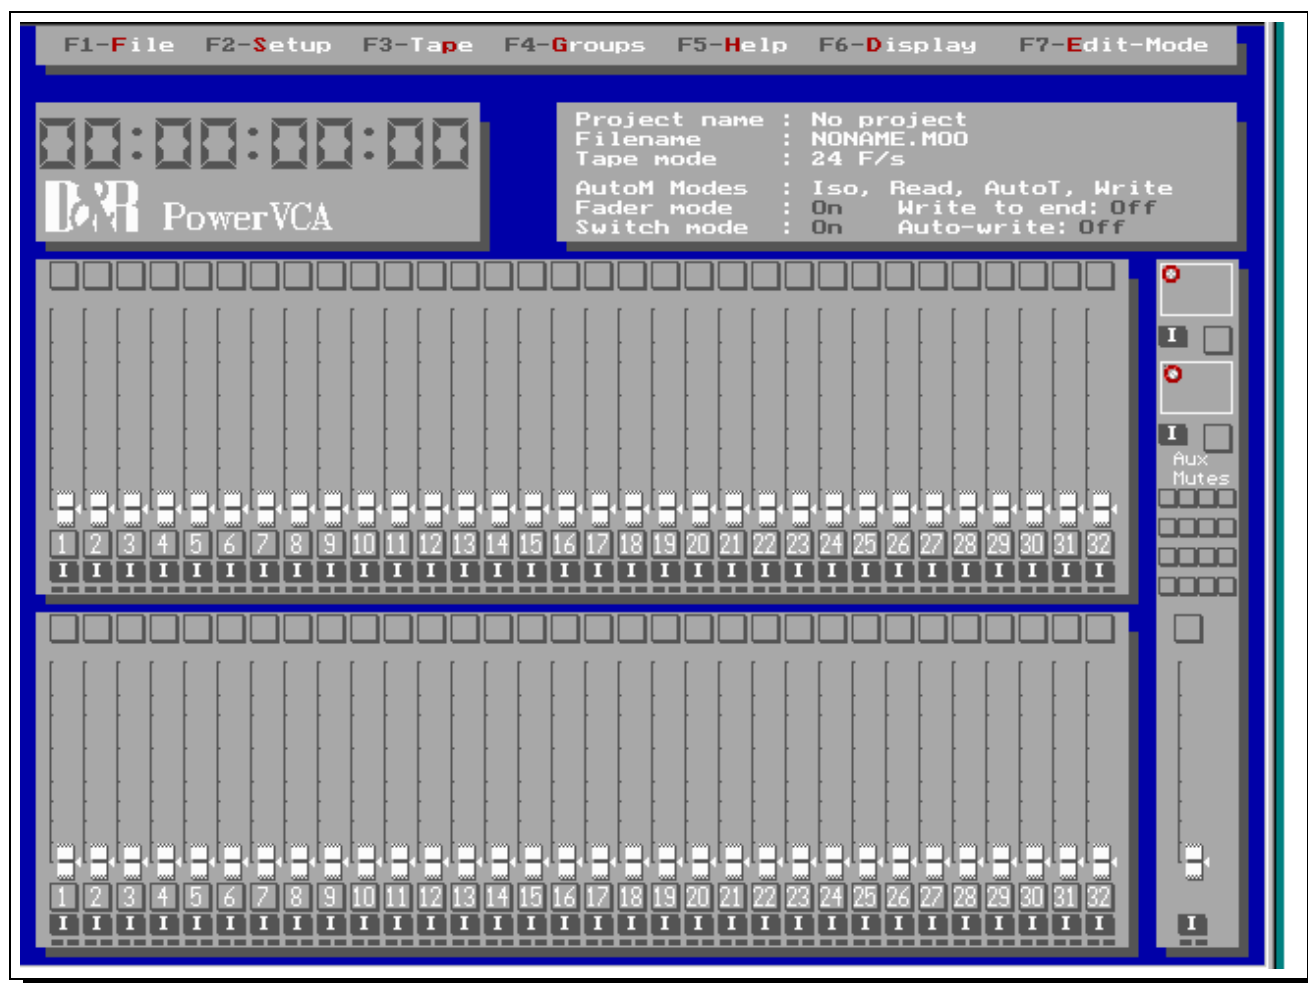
F1-File F2-Setup F3-Tape F4-Groups F5-Help F6-Display F7-Edit-Mode

00:00:00:00

D&R PowerVCA

Project name : No project
Filename : NONAME.MOO
Tape mode : 24 F/s

AutoM Modes : Iso, Read, AutoT, Write
Fader mode : On Write to end: Off
Switch mode : On Auto-write: Off

1 2 3 4 5 6 7 8 9 10 11 12 13 14 15 16 17 18 19 20 21 22 23 24 25 26 27 28 29 30 31 32

I I I I I I I I I I I I I I I I I I I I I I I I I I I I I I I I

1 2 3 4 5 6 7 8 9 10 11 12 13 14 15 16 17 18 19 20 21 22 23 24 25 26 27 28 29 30 31 32

I I I I I I I I I I I I I I I I I I I I I I I I I I I I I I I I

I

I

Aux Mutes

I